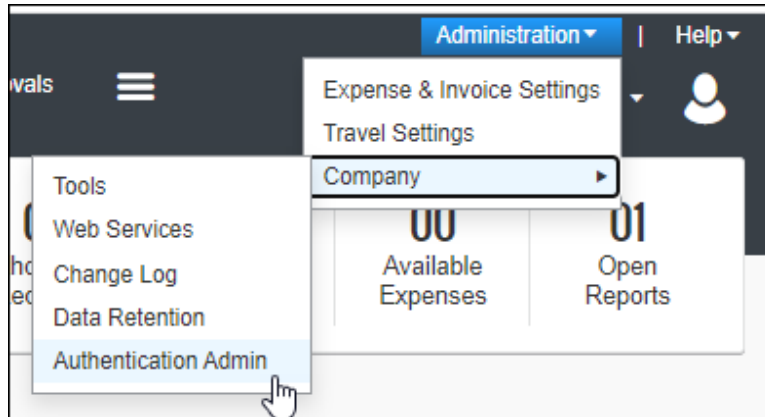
Administration ▾ | Help ▾

ovals

Expense & Invoice Settings
Travel Settings
Company ▸

Tools
Web Services
Change Log
Data Retention
Authentication Admin

0
ho
ec

00
Available
Expenses

01
Open
Reports